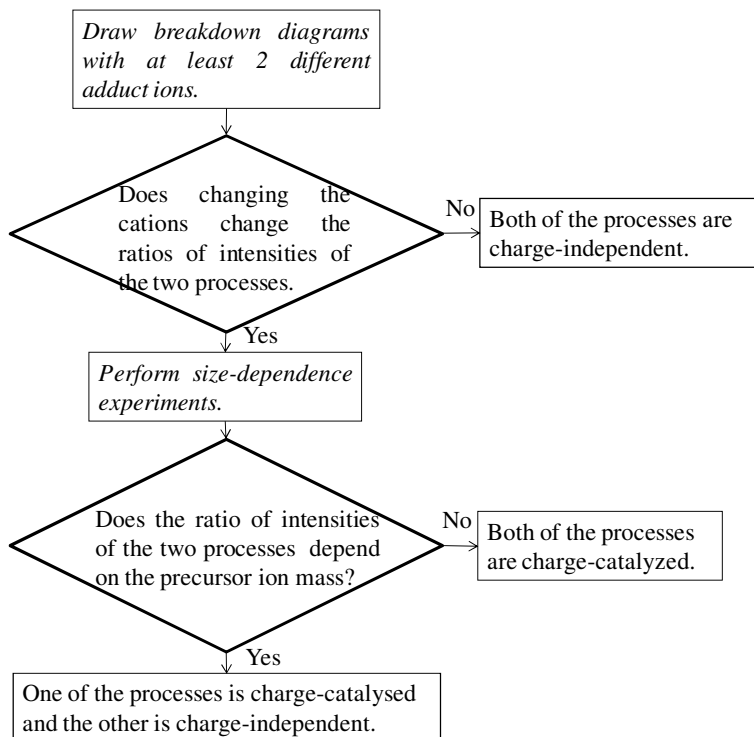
Draw breakdown diagrams with at least 2 different adduct ions.

Does changing the cations change the ratios of intensities of the two processes.

No

Both of the processes are charge-independent.

Yes

Perform size-dependence experiments.

Does the ratio of intensities of the two processes depend on the precursor ion mass?

No

Both of the processes are charge-catalyzed.

Yes

One of the processes is charge-catalysed and the other is charge-independent.